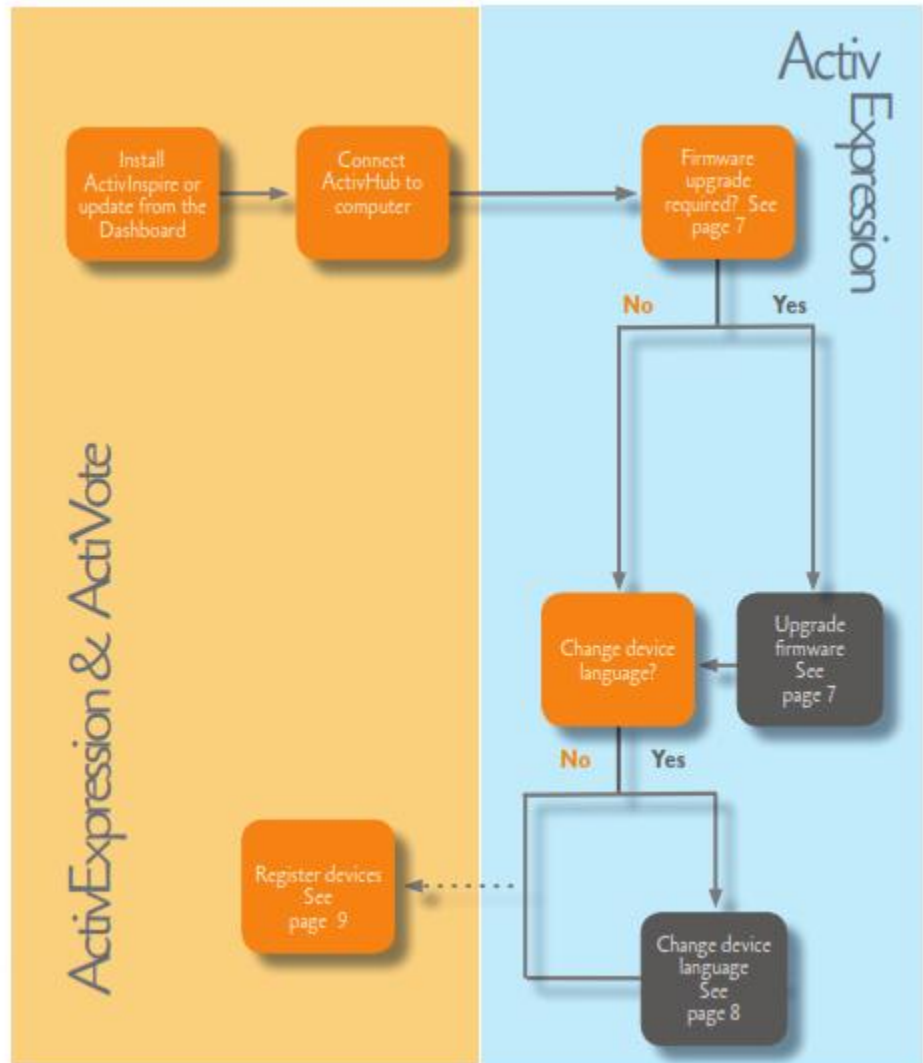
Activ Expression

Install ActivInspire or update from the Dashboard

Connect ActivHub to computer

Firmware upgrade required? See page 7

No

Yes

ActivExpression & ActiVote

Change device language?

Upgrade firmware See page 7

No

Yes

Register devices See page 9

Change device language See page 8